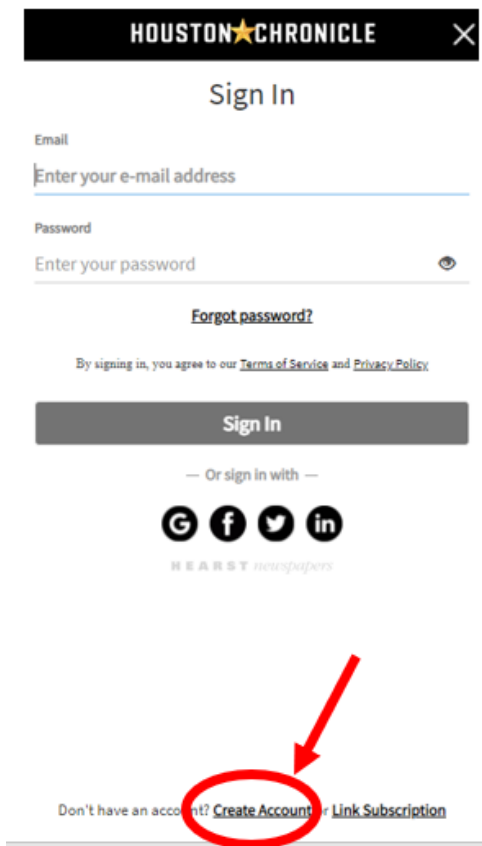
HOUSTON CHRONICLE

Sign In

Email

Enter your e-mail address

Password

Enter your password

Forgot password?

By signing in, you agree to our Terms of Service and Privacy Policy

Sign In

— Or sign in with —

HEARST newspapers

Don't have an account? Create Account or Link Subscription